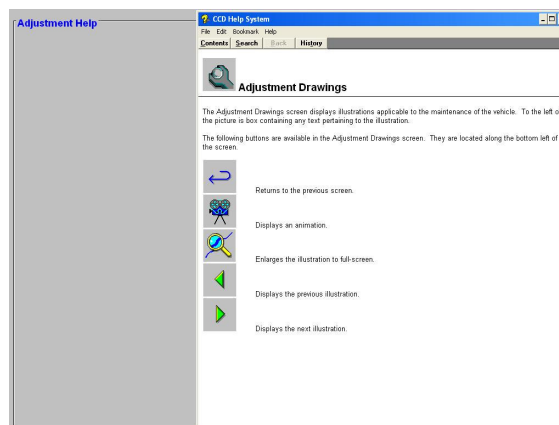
Adjustment Help

CCD Help System

File Edit Bookmark Help

Contents Search Back History

Adjustment Drawings

The Adjustment Drawings screen displays illustrations applicable to the maintenance of the vehicle. To the left o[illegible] the picture is box containing any text pertaining to the illustration.

The following buttons are available in the Adjustment Drawings screen. They are located along the bottom left of the screen.

Returns to the previous screen.

Displays an animation.

Enlarges the illustration to full-screen.

Displays the previous illustration.

Displays the next illustration.